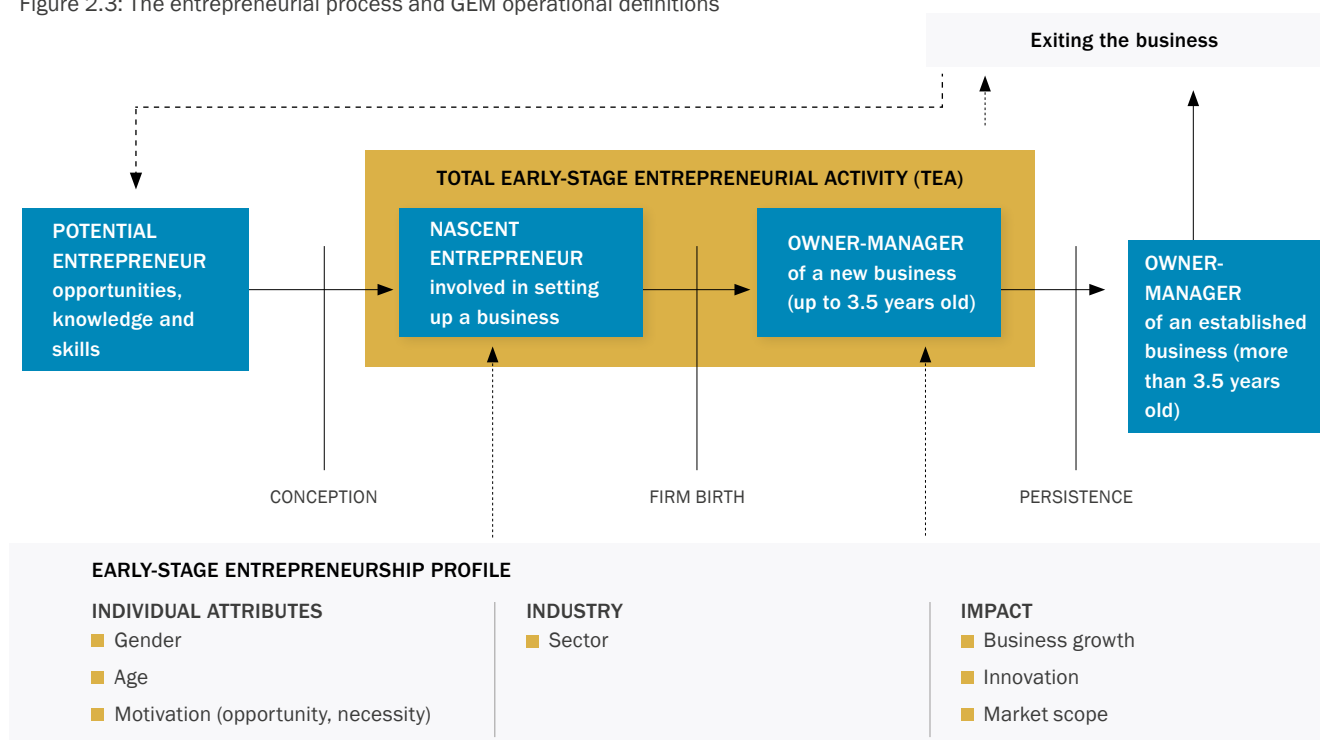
Figure 2.3: The entrepreneurial process and GEM operational definitions

Exiting the business

TOTAL EARLY-STAGE ENTREPRENEURIAL ACTIVITY (TEA)

POTENTIAL ENTREPRENEUR opportunities, knowledge and skills

NASCENT ENTREPRENEUR involved in setting up a business

OWNER-MANAGER of a new business (up to 3.5 years old)

OWNER-MANAGER of an established business (more than 3.5 years old)

CONCEPTION

FIRM BIRTH

PERSISTENCE

EARLY-STAGE ENTREPRENEURSHIP PROFILE

INDIVIDUAL ATTRIBUTES
Gender
Age
Motivation (opportunity, necessity)

INDUSTRY
Sector

IMPACT
Business growth
Innovation
Market scope